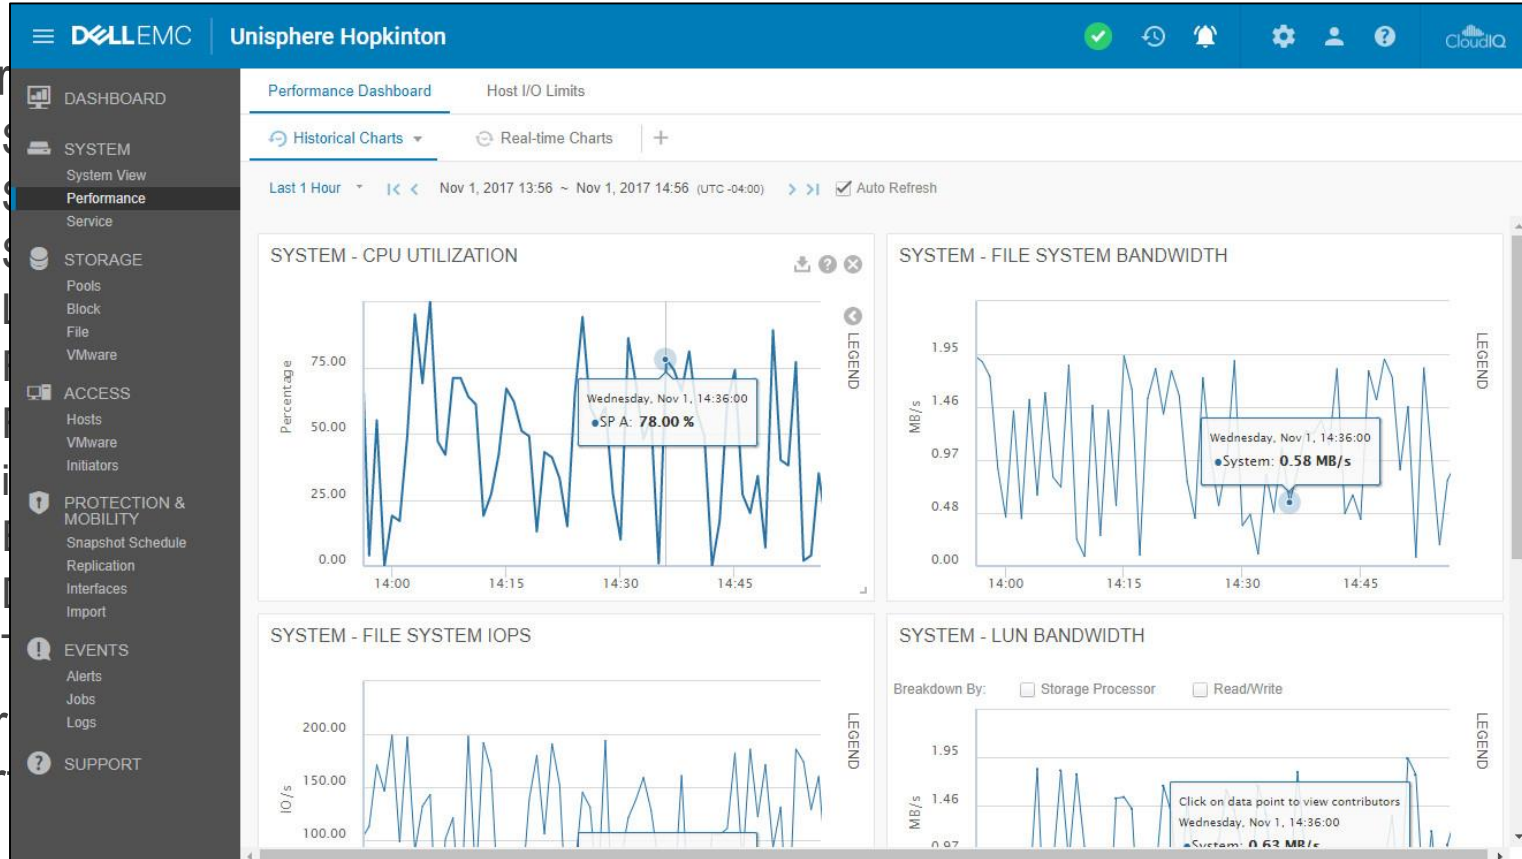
DELLEMC Unisphere Hopkinton

CloudIQ

DASHBOARD
SYSTEM
System View
Performance
Service
STORAGE
Pools
Block
File
VMware
ACCESS
Hosts
VMware
Initiators
PROTECTION & MOBILITY
Snapshot Schedule
Replication
Interfaces
Import
EVENTS
Alerts
Jobs
Logs
SUPPORT

Performance Dashboard
Host I/O Limits

Historical Charts
Real-time Charts
+

Last 1 Hour
Nov 1, 2017 13:56 ~ Nov 1, 2017 14:56 (UTC -04:00)
Auto Refresh

SYSTEM - CPU UTILIZATION

Percentage
75.00
50.00
25.00
0.00
14:00
14:15
14:30
14:45
Wednesday, Nov 1, 14:36:00
SP A: 78.00 %
LEGEND

SYSTEM - FILE SYSTEM BANDWIDTH

MB/s
1.95
1.46
0.97
0.48
0.00
14:00
14:15
14:30
14:45
Wednesday, Nov 1, 14:36:00
System: 0.58 MB/s
LEGEND

SYSTEM - FILE SYSTEM IOPS

IO/s
200.00
150.00
100.00
LEGEND

SYSTEM - LUN BANDWIDTH

Breakdown By: Storage Processor Read/Write

MB/s
1.95
1.46
0.97
Click on data point to view contributors
Wednesday, Nov 1, 14:36:00
System: 0.63 MB/s
LEGEND